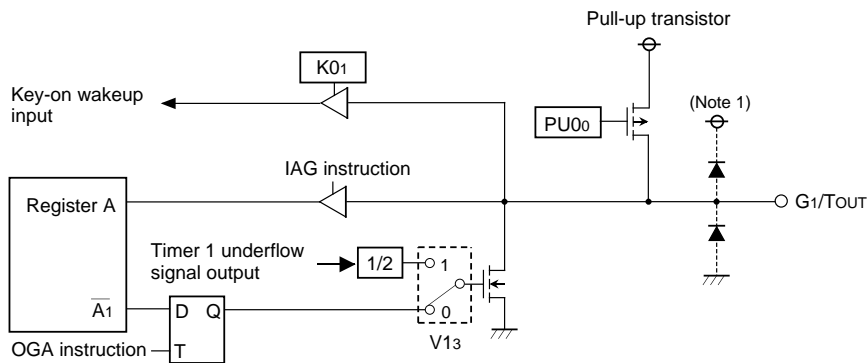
Pull-up transistor

K0$_1$

Key-on wakeup input

(Note 1)

PU0$_0$

IAG instruction

Register A

G$_1$/T$_{OUT}$

Timer 1 underflow signal output

1/2

1

0

$\overline{A}_1$

D

Q

V1$_3$

OGA instruction

T